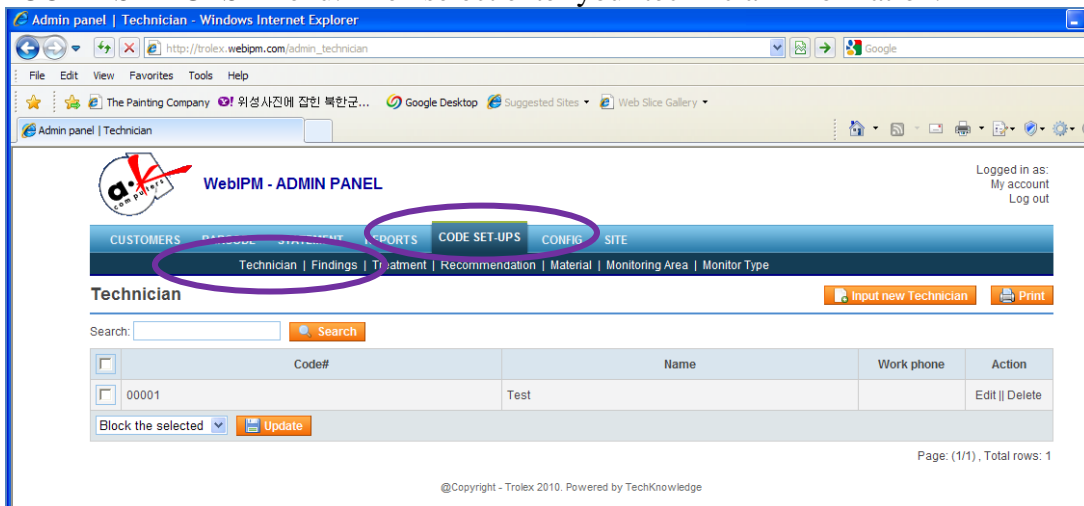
Admin panel | Technician - Windows Internet Explorer

http://trolex.webipm.com/admin_technician

Google

File Edit View Favorites Tools Help

The Painting Company 위성사진에 잡힌 북한군... Google Desktop Suggested Sites Web Slice Gallery

Admin panel | Technician

WebIPM - ADMIN PANEL

Logged in as:
My account
Log out

CUSTOMERS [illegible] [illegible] REPORTS CODE SET-UPS CONFIG SITE

Technician | Findings | Treatment | Recommendation | Material | Monitoring Area | Monitor Type

Technician

Input new Technician Print

Search: Search

| | Code# | Name | Work phone | Action |
|---|---|---|---|---|
| | 00001 | Test | | Edit \|\| Delete |

Block the selected Update

Page: (1/1) , Total rows: 1

@Copyright - Trolex 2010. Powered by TechKnowledge